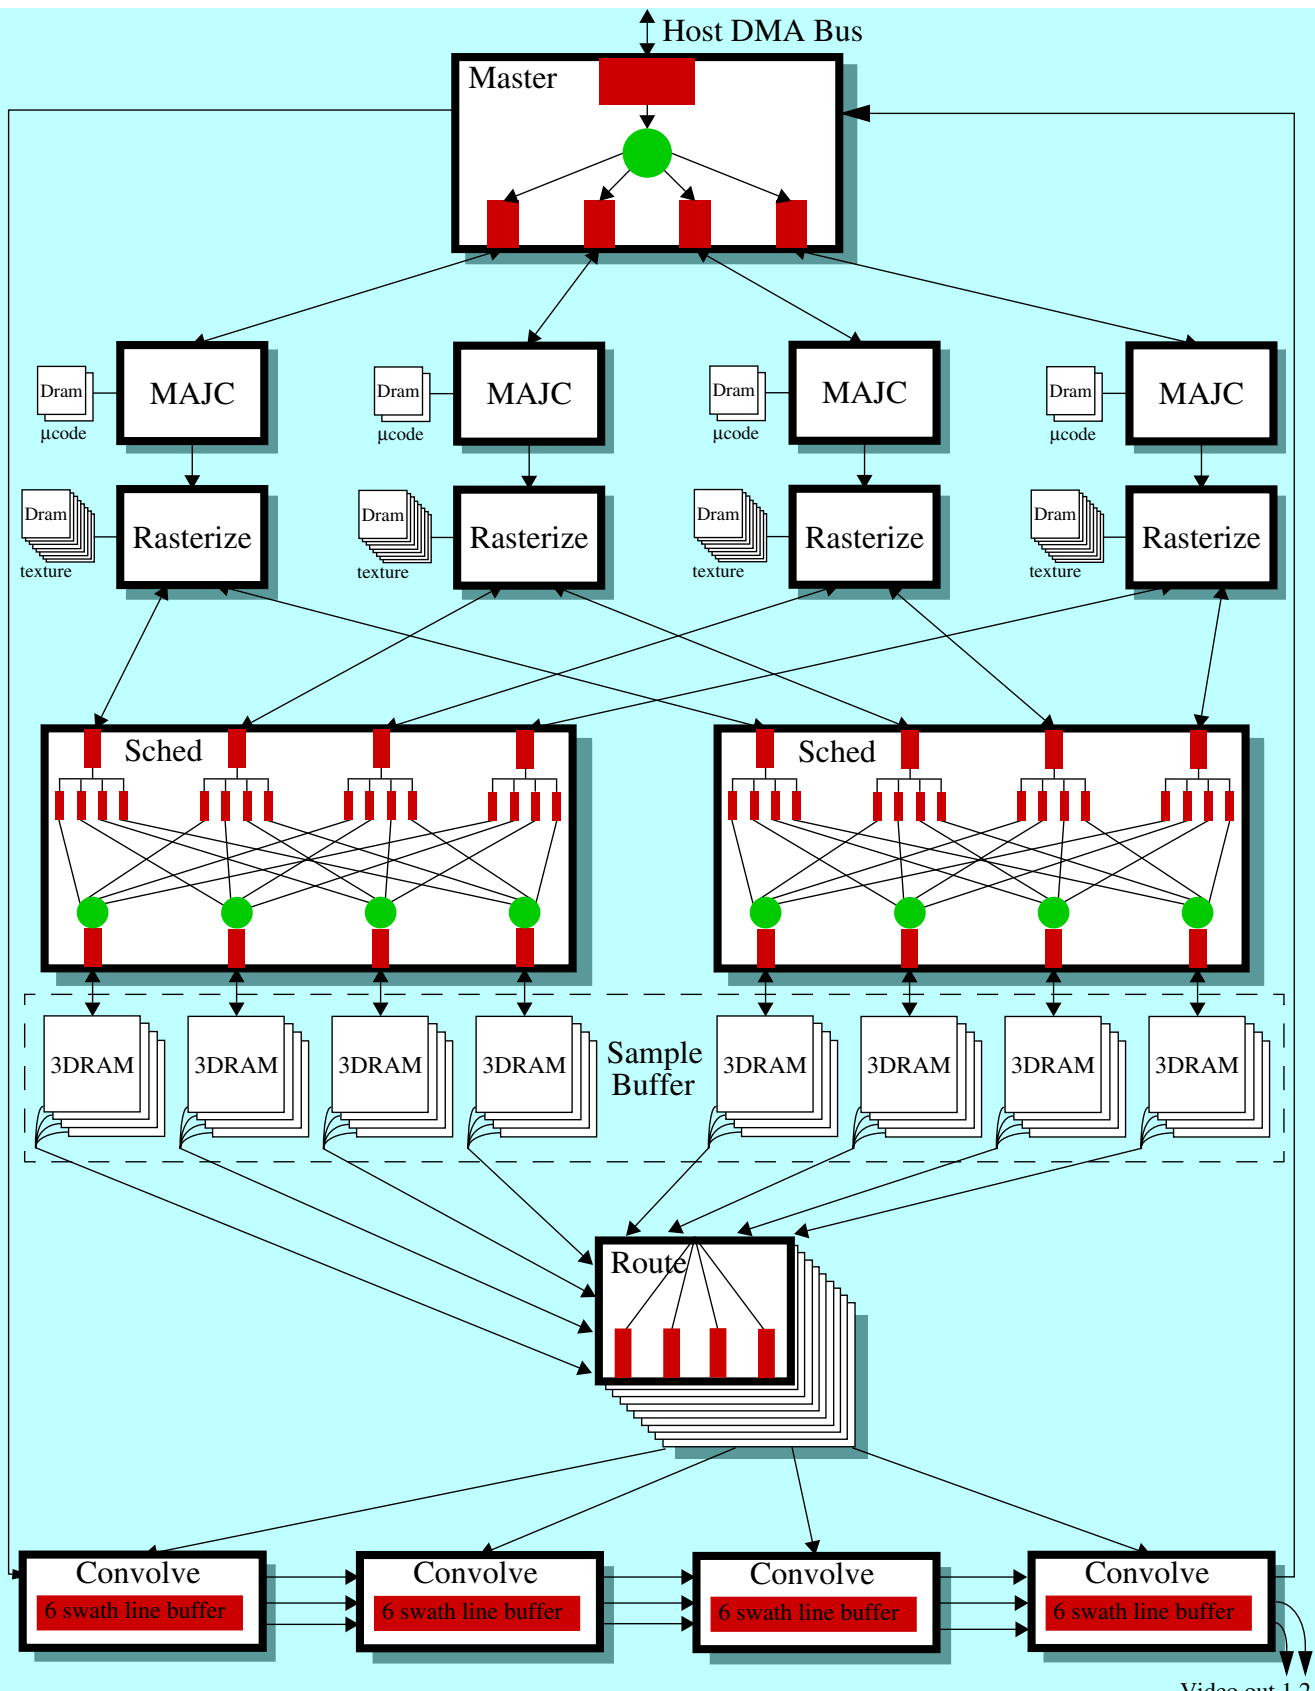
Host DMA Bus

Master

Dram µcode MAJC

Dram µcode MAJC

Dram µcode MAJC

Dram µcode MAJC

Dram texture Rasterize

Dram texture Rasterize

Dram texture Rasterize

Dram texture Rasterize

Sched

Sched

3DRAM 3DRAM 3DRAM 3DRAM

Sample Buffer

3DRAM 3DRAM 3DRAM 3DRAM

Route

Convolve
6 swath line buffer

Convolve
6 swath line buffer

Convolve
6 swath line buffer

Convolve
6 swath line buffer

Video out 1,2